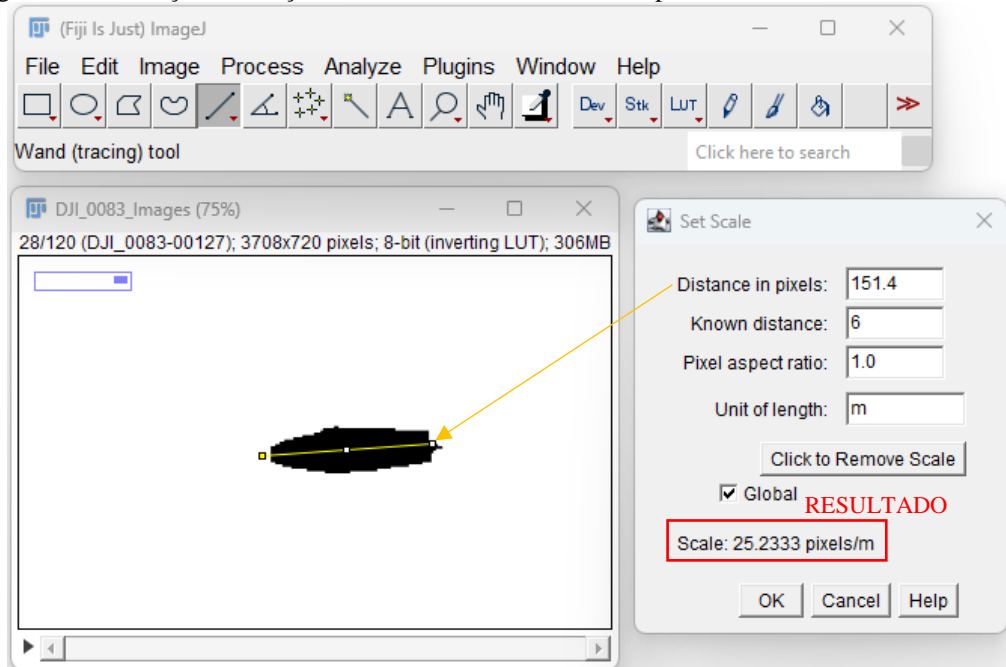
(Fiji Is Just) ImageJ

File Edit Image Process Analyze Plugins Window Help

Dev Stk LUT

Wand (tracing) tool

Click here to search

DJI_0083_Images (75%)

28/120 (DJI_0083-00127); 3708x720 pixels; 8-bit (inverting LUT); 306MB

Set Scale

Distance in pixels: 151.4

Known distance: 6

Pixel aspect ratio: 1.0

Unit of length: m

Click to Remove Scale

Global

RESULTADO

Scale: 25.2333 pixels/m

OK Cancel Help